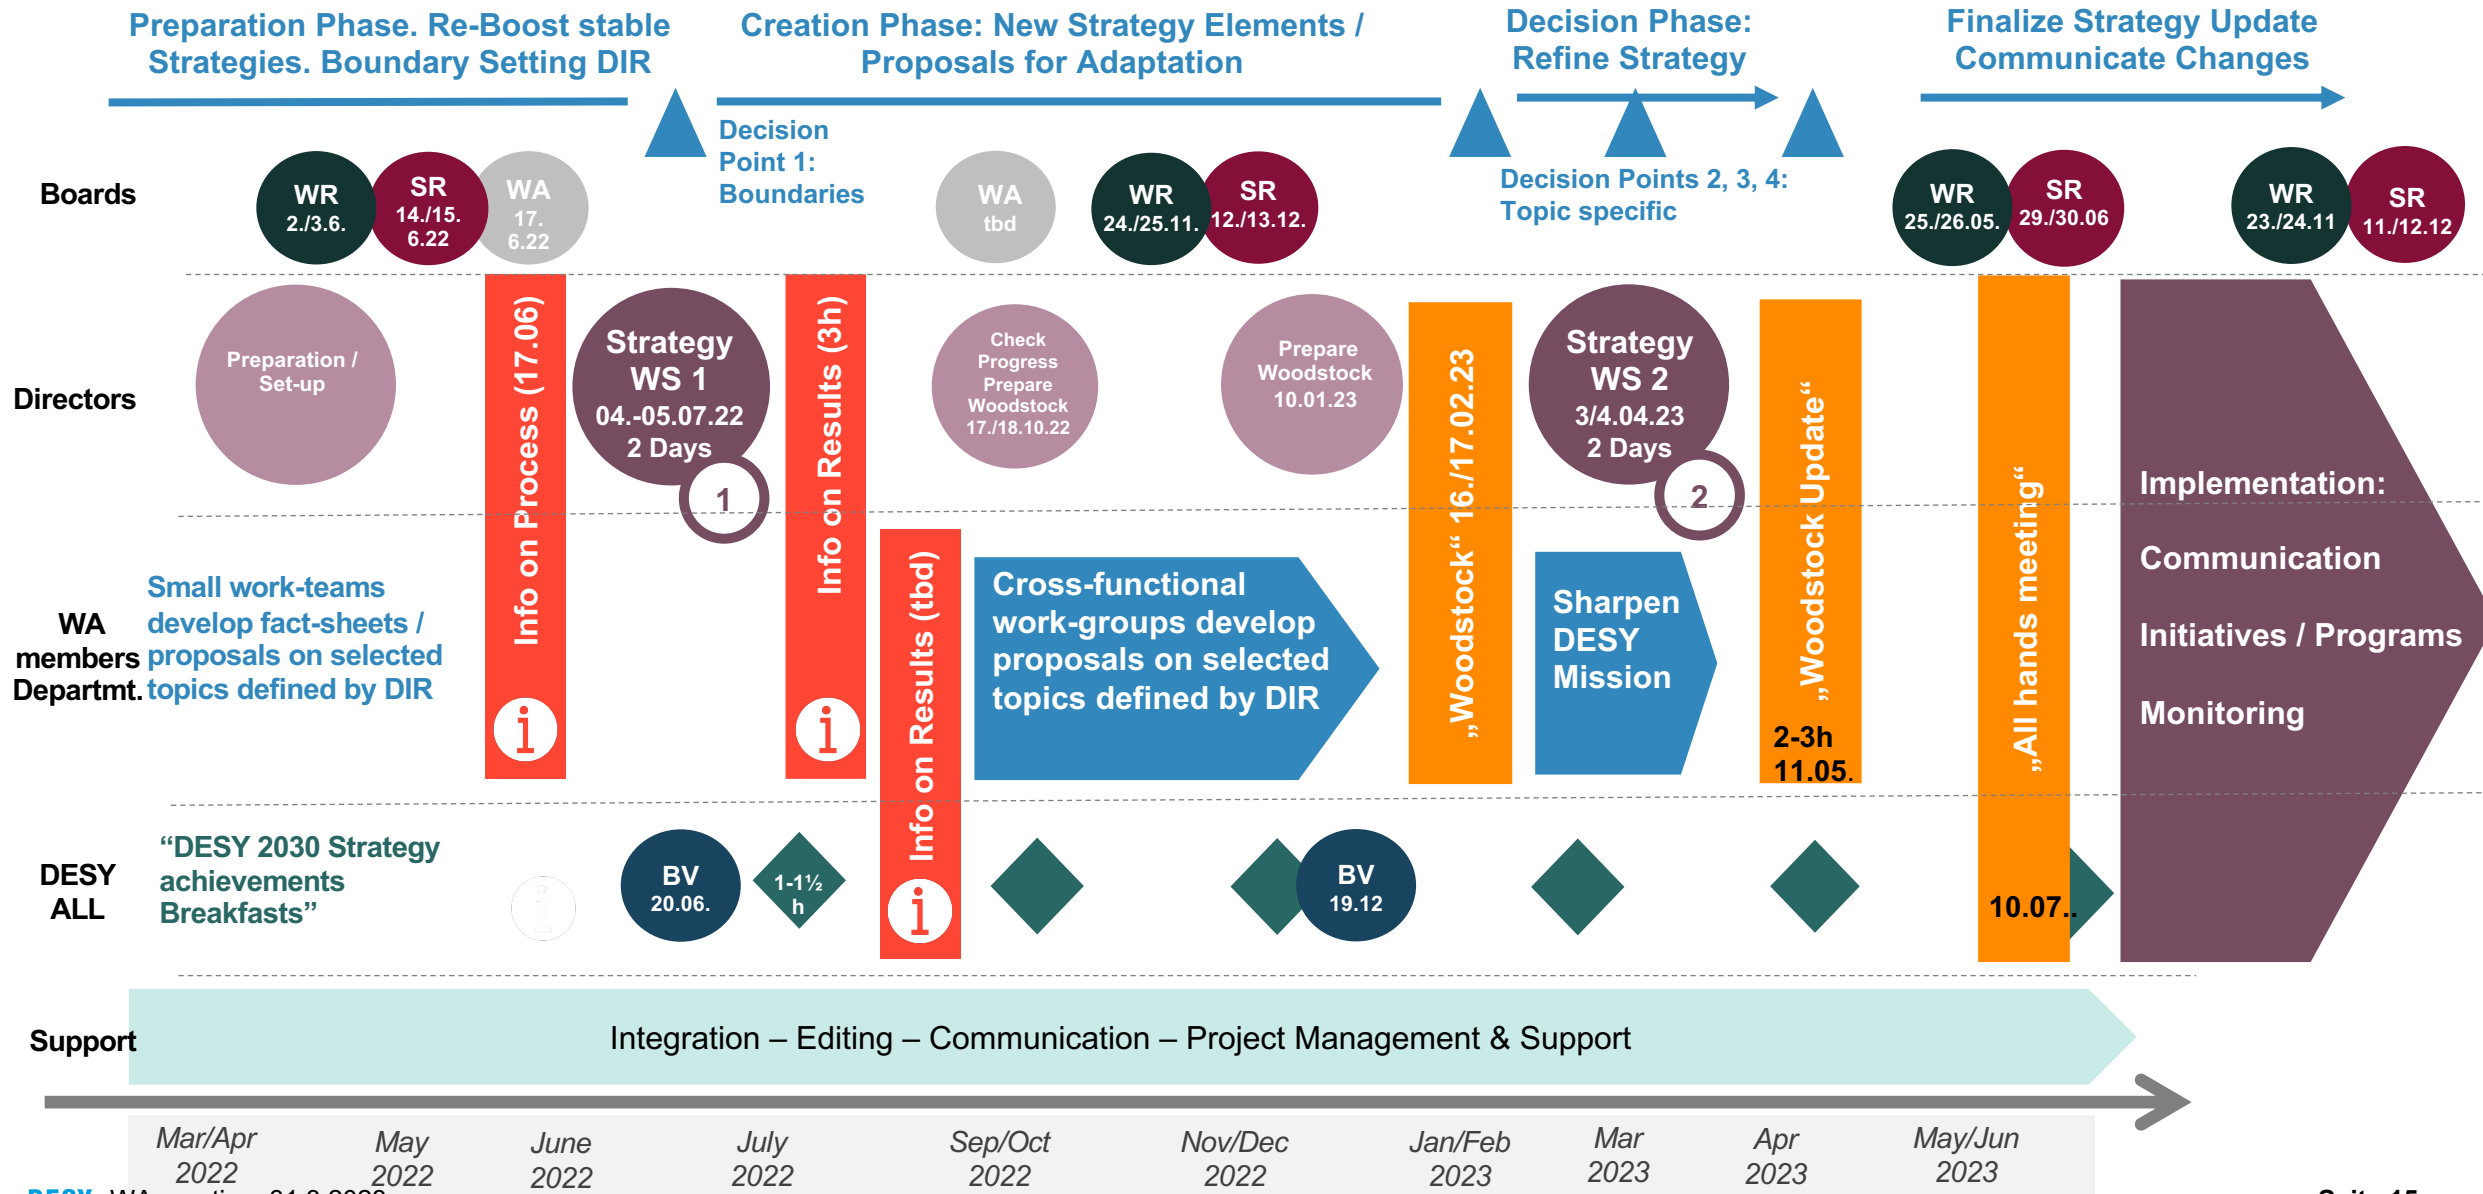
Preparation Phase. Re-Boost stable Strategies. Boundary Setting DIR

Creation Phase: New Strategy Elements / Proposals for Adaptation

Decision Phase: Refine Strategy

Finalize Strategy Update Communicate Changes

Decision Point 1: Boundaries

Decision Points 2, 3, 4: Topic specific

Boards

WR 2./3.6.

SR 14./15. 6.22

WA 17. 6.22

WA tbd

WR 24./25.11.

SR 12./13.12.

WR 25./26.05.

SR 29./30.06

WR 23./24.11

SR 11./12.12

Directors

Preparation / Set-up

Info on Process (17.06)

Strategy WS 1 04.-05.07.22 2 Days

1

Info on Results (3h)

Check Progress Prepare Woodstock 17./18.10.22

Prepare Woodstock 10.01.23

„Woodstock“ 16./17.02.23

Strategy WS 2 3/4.04.23 2 Days

2

„Woodstock Update“

2-3h 11.05.

„All hands meeting“

Implementation:

Communication

Initiatives / Programs

Monitoring

WA members Departmt.

Small work-teams develop fact-sheets / proposals on selected topics defined by DIR

Info on Results (tbd)

Cross-functional work-groups develop proposals on selected topics defined by DIR

Sharpen DESY Mission

DESY ALL

“DESY 2030 Strategy achievements Breakfasts”

BV 20.06.

1-1½ h

BV 19.12

10.07.

Support

Integration – Editing – Communication – Project Management & Support

Mar/Apr 2022

May 2022

June 2022

July 2022

Sep/Oct 2022

Nov/Dec 2022

Jan/Feb 2023

Mar 2023

Apr 2023

May/Jun 2023